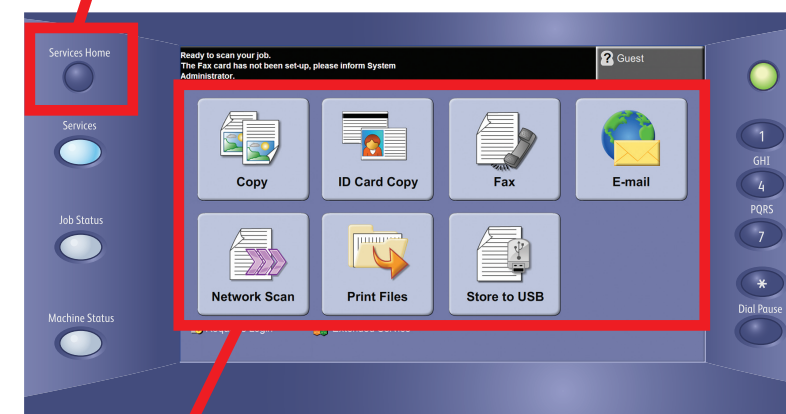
Services Home

Services

Job Status

Machine Status

Ready to scan your job.
The Fax card has not been set-up, please inform System Administrator.

Guest

Copy

ID Card Copy

Fax

E-mail

Network Scan

Print Files

Store to USB

1

GHI
4

PQRS
7

*
Dial Pause